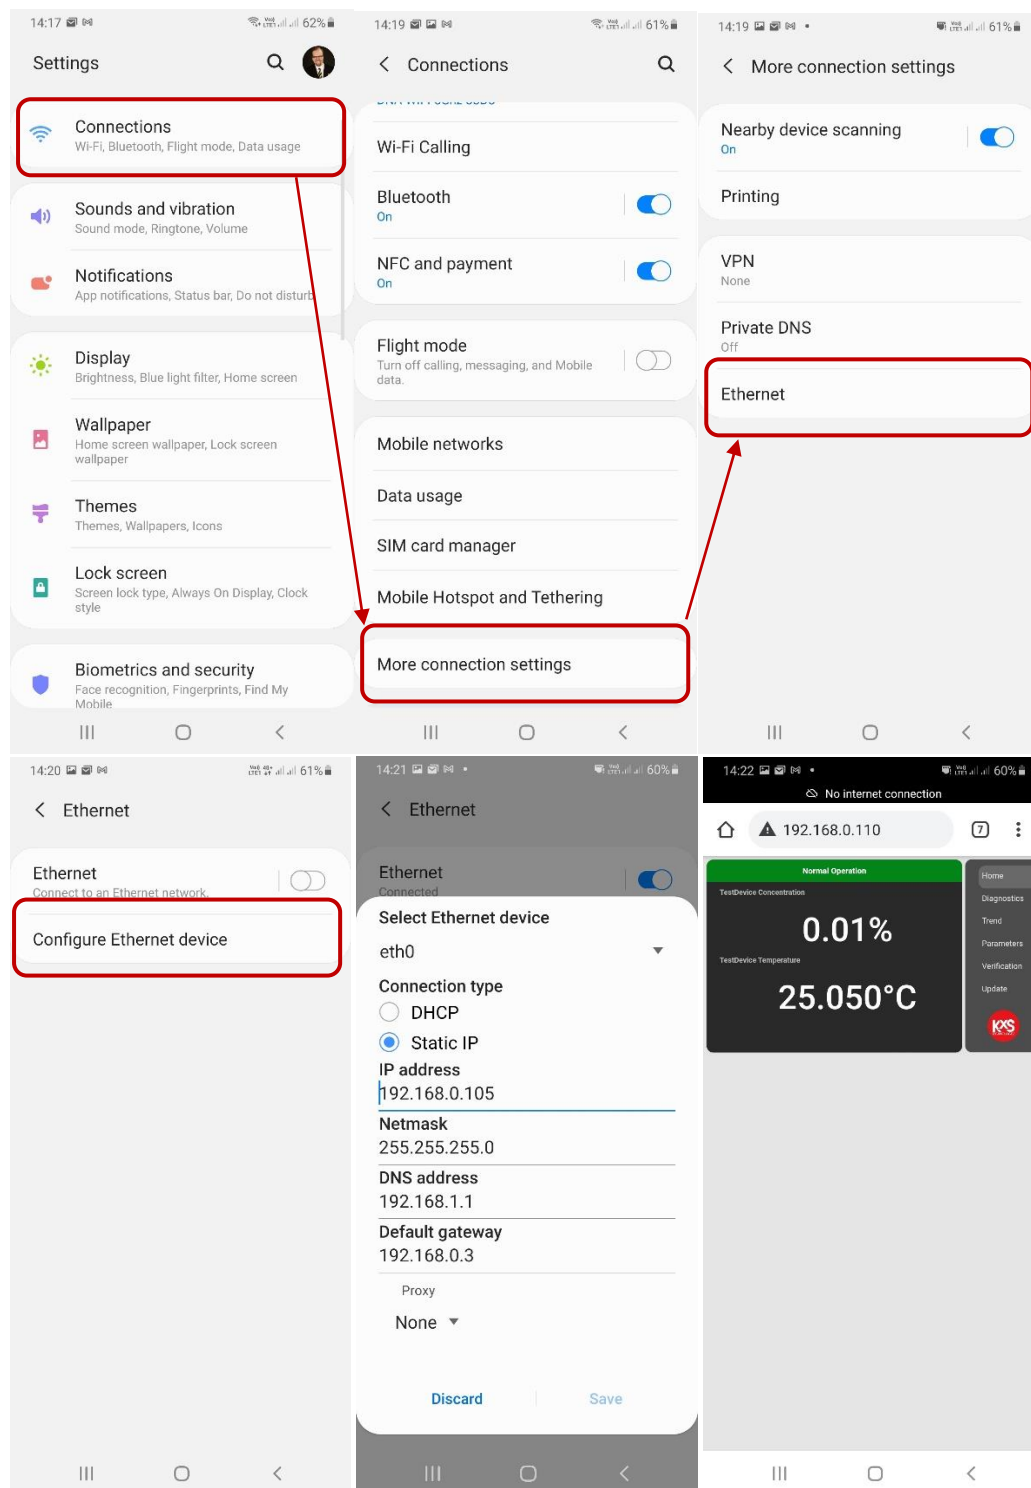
14:17 62%

Settings

Connections
Wi-Fi, Bluetooth, Flight mode, Data usage

Sounds and vibration
Sound mode, Ringtone, Volume

Notifications
App notifications, Status bar, Do not disturb

Display
Brightness, Blue light filter, Home screen

Wallpaper
Home screen wallpaper, Lock screen wallpaper

Themes
Themes, Wallpapers, Icons

Lock screen
Screen lock type, Always On Display, Clock style

Biometrics and security
Face recognition, Fingerprints, Find My Mobile

14:19 61%

Connections

Wi-Fi Calling

Bluetooth
On

NFC and payment
On

Flight mode
Turn off calling, messaging, and Mobile data.

Mobile networks

Data usage

SIM card manager

Mobile Hotspot and Tethering

More connection settings

14:19 61%

More connection settings

Nearby device scanning
On

Printing

VPN
None

Private DNS
Off

Ethernet

14:20 61%

Ethernet

Ethernet
Connect to an Ethernet network.

Configure Ethernet device

14:21 60%

Ethernet

Ethernet
Connected

Select Ethernet device

eth0

Connection type

DHCP

Static IP

IP address
192.168.0.105

Netmask
255.255.255.0

DNS address
192.168.1.1

Default gateway
192.168.0.3

Proxy

None

Discard

Save

14:22 60%

No internet connection

192.168.0.110

7

Normal Operation

TestDevice Concentration

0.01%

TestDevice Temperature

25.050°C

Home

Diagnostics

Trend

Parameters

Verification

Update

KAS